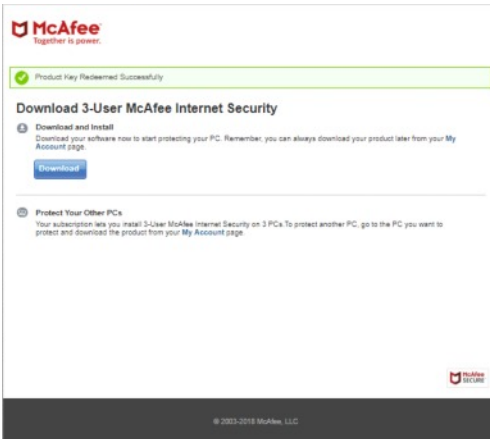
McAfee
Together is power.

Product Key Redeemed Successfully

Download 3-User McAfee Internet Security

Download and Install
Download your software now to start protecting your PC. Remember, you can always download your product later from your My Account page.

Download

Protect Your Other PCs
Your subscription lets you install 3-User McAfee Internet Security on 3 PCs. To protect another PC, go to the PC you want to protect and download the product from your My Account page.

McAfee SECURE

© 2003-2018 McAfee, LLC